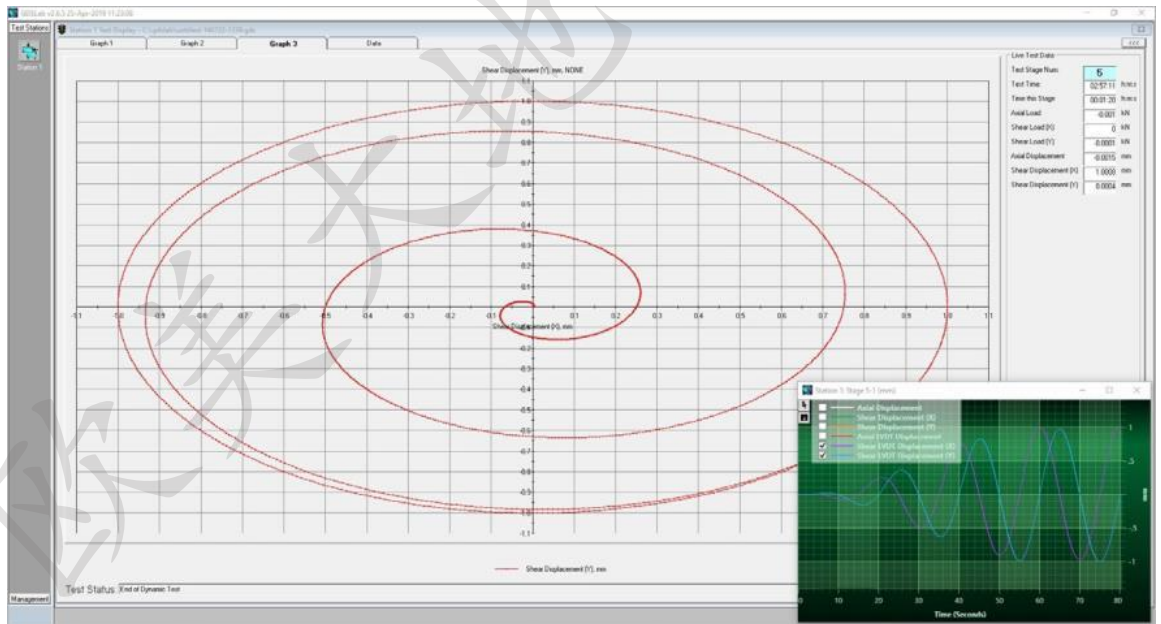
GDSLab v2.6.3 25-Apr-2019 11:23:00

Test Stations

Station 1

Station 1 Test Display - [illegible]

Graph 1
Graph 2
Graph 3
Data

Shear Displacement (Y), mm, NONE

1.1
1.0
0.9
0.8
0.7
0.6
0.5
0.4
0.3
0.2
0.1
-0.1
-0.2
-0.3
-0.4
-0.5
-0.6
-0.7
-0.8
-0.9
-1.0
-1.1

-1.1 -1.0 -0.9 -0.8 -0.7 -0.6 -0.5 -0.4 -0.3 -0.2 -0.1 0.1 0.2 0.3 0.4 0.5 0.6 0.7 0.8 0.9 1.0 1.1

Shear Displacement (X), mm

Shear Displacement (Y), mm

Live Test Data

| | | |
|---|---|---|
| Test Stage Num | 5 | |
| Test Time | 02:57:11 | h:m:s |
| Time this Stage | 00:01:20 | h:m:s |
| Axial Load | -0.001 | kN |
| Shear Load (X) | 0 | kN |
| Shear Load (Y) | 0.0001 | kN |
| Axial Displacement | -0.0015 | mm |
| Shear Displacement (X) | 1.0008 | mm |
| Shear Displacement (Y) | 0.0004 | mm |

Station 1: Stage 5-1 (mm)

Axial Displacement
Shear Displacement (X)
Shear Displacement (Y)
Axial LVDT Displacement
Shear LVDT Displacement (X)
Shear LVDT Displacement (Y)

1
.5
-.5
-1

0 10 20 30 40 50 60 70 80

Time (Seconds)

Test Status End of Dynamic Test

Management